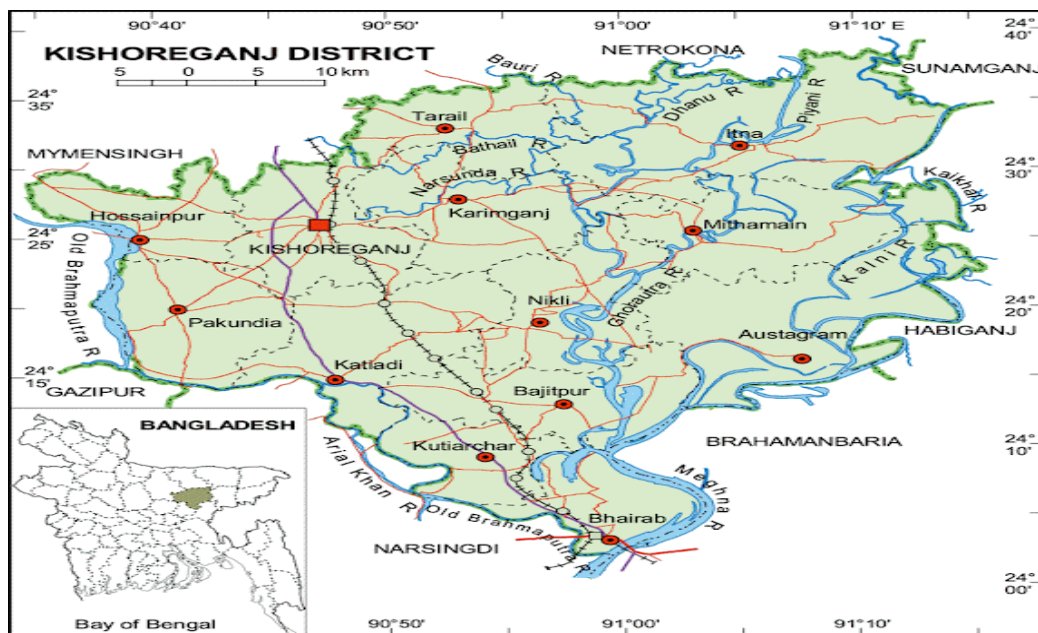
90°40′
90°50′
91°00′
91°10′ E
24° 40′
KISHOREGANJ DISTRICT
5 0 5 10 km
NETROKONA
SUNAMGANJ
Bauri R
24° 35′
Tarail
Dhanu R
Piyani R
Itna
MYMENSINGH
Bathail R
24° 30′
Narsunda R
Kaikhali R
Hossainpur
Karimganj
Mithamain
24° 25′
KISHOREGANJ
Old Brahmaputra R
Kalni R
Ghorautra R
Nikli
24° 20′
Pakundia
Austagram
HABIGANJ
24° 15′
Katiadi
GAZIPUR
Bajitpur
BANGLADESH
BRAHAMANBARIA
24° 10′
Kutiarchar
Arial Khan R
Meghna R
Old Brahmaputra R
Bhairab
NARSINGDI
24° 00′
Bay of Bengal
90°50′
91°00′
91°10′